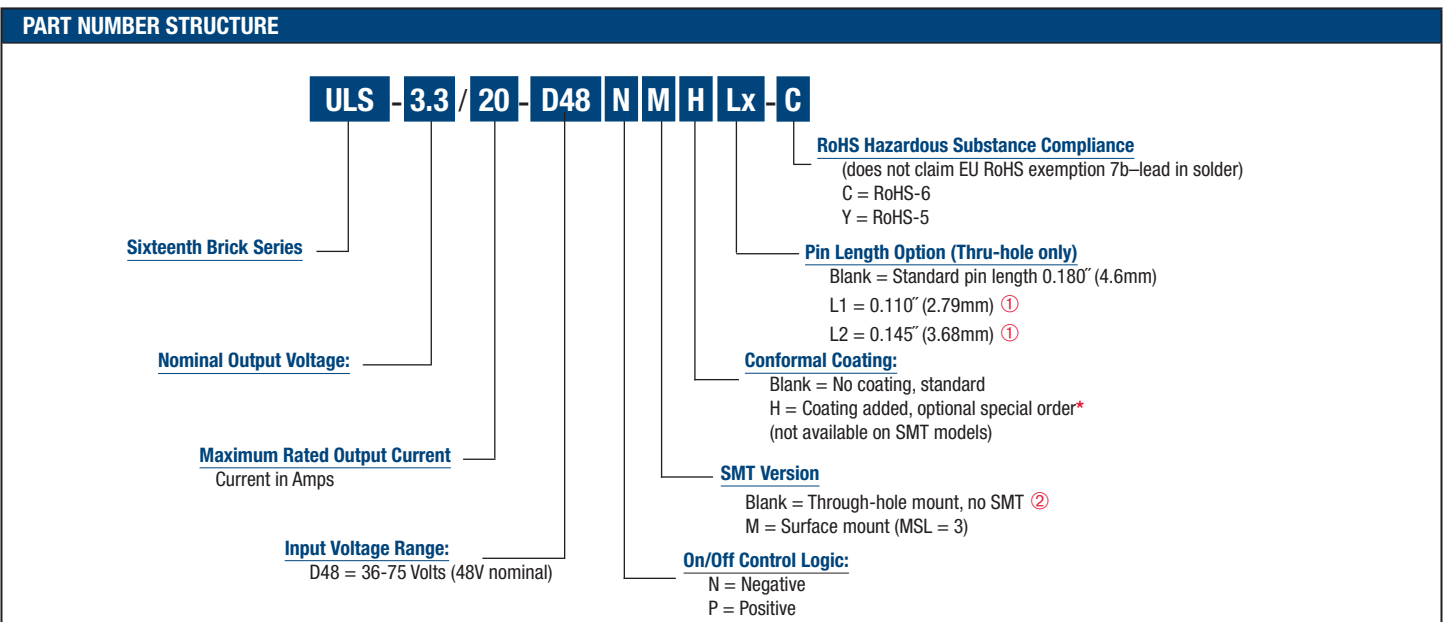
PART NUMBER STRUCTURE

ULS - 3.3 / 20 - D48 N M H Lx - C

RoHS Hazardous Substance Compliance
(does not claim EU RoHS exemption 7b–lead in solder)
C = RoHS-6
Y = RoHS-5

Sixteenth Brick Series

Pin Length Option (Thru-hole only)
Blank = Standard pin length 0.180˝ (4.6mm)
L1 = 0.110˝ (2.79mm) ①
L2 = 0.145˝ (3.68mm) ①

Nominal Output Voltage:

Conformal Coating:
Blank = No coating, standard
H = Coating added, optional special order*
(not available on SMT models)

Maximum Rated Output Current
Current in Amps

SMT Version
Blank = Through-hole mount, no SMT ②
M = Surface mount (MSL = 3)

Input Voltage Range:
D48 = 36-75 Volts (48V nominal)

On/Off Control Logic:
N = Negative
P = Positive